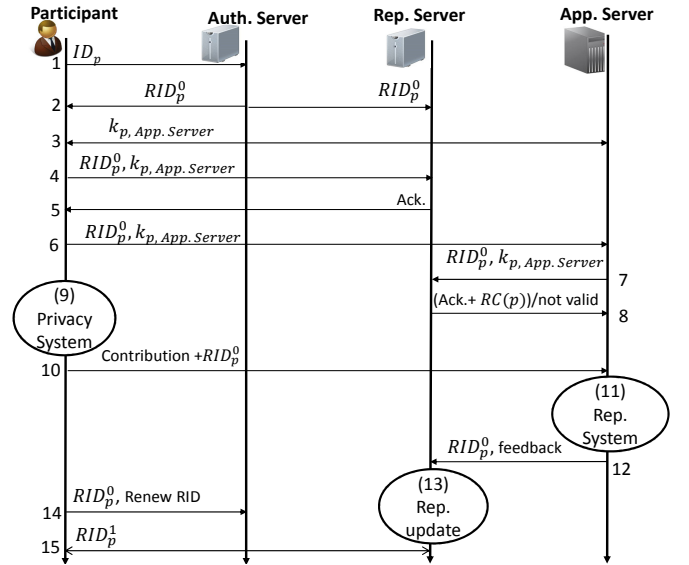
Participant

Auth. Server

Rep. Server

App. Server

1 $ID_p$

2 $RID_p^0$ $RID_p^0$

3 $k_{p,\,App.\,Server}$

4 $RID_p^0, k_{p,\,App.\,Server}$

5 Ack.

6 $RID_p^0, k_{p,\,App.\,Server}$

$RID_p^0, k_{p,\,App.\,Server}$ 7

(9) Privacy System

(Ack.+ $RC(p)$)/not valid 8

10 Contribution +$RID_p^0$

(11) Rep. System

$RID_p^0$, feedback 12

14 $RID_p^0$, Renew RID

(13) Rep. update

15 $RID_p^1$